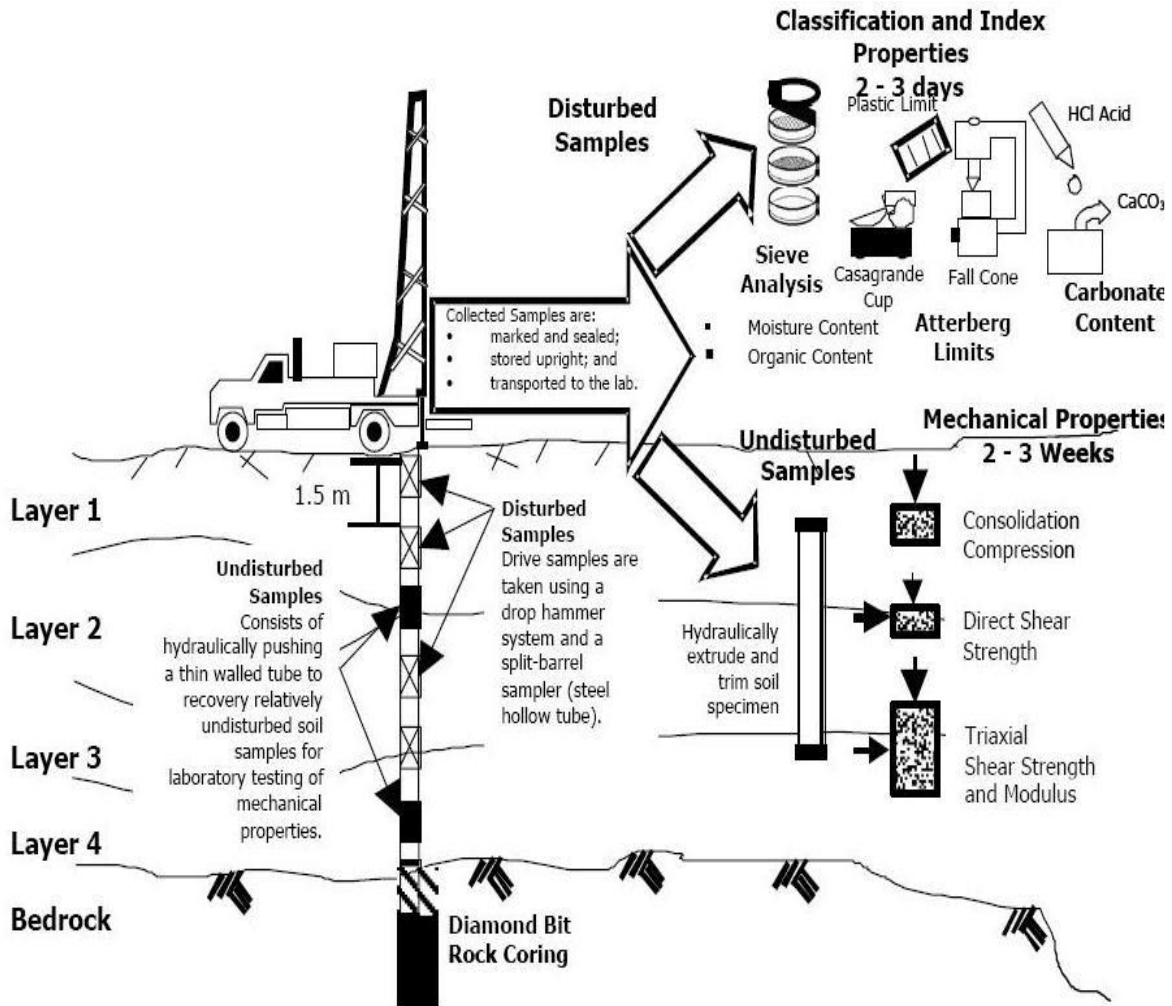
Classification and Index Properties
2 - 3 days

Disturbed Samples

Plastic Limit

HCl Acid

$CaCO_3$

Sieve Analysis

Casagrande Cup

Fall Cone

Carbonate Content

Collected Samples are:
• marked and sealed;
• stored upright; and
• transported to the lab.

Moisture Content
Organic Content

Atterberg Limits

Mechanical Properties
2 - 3 Weeks

Undisturbed Samples

1.5 m

Layer 1

Disturbed Samples
Drive samples are taken using a drop hammer system and a split-barrel sampler (steel hollow tube).

Consolidation Compression

Undisturbed Samples
Consists of hydraulically pushing a thin walled tube to recovery relatively undisturbed soil samples for laboratory testing of mechanical properties.

Layer 2

Hydraulically extrude and trim soil specimen

Direct Shear Strength

Layer 3

Triaxial Shear Strength and Modulus

Layer 4

Bedrock

Diamond Bit Rock Coring